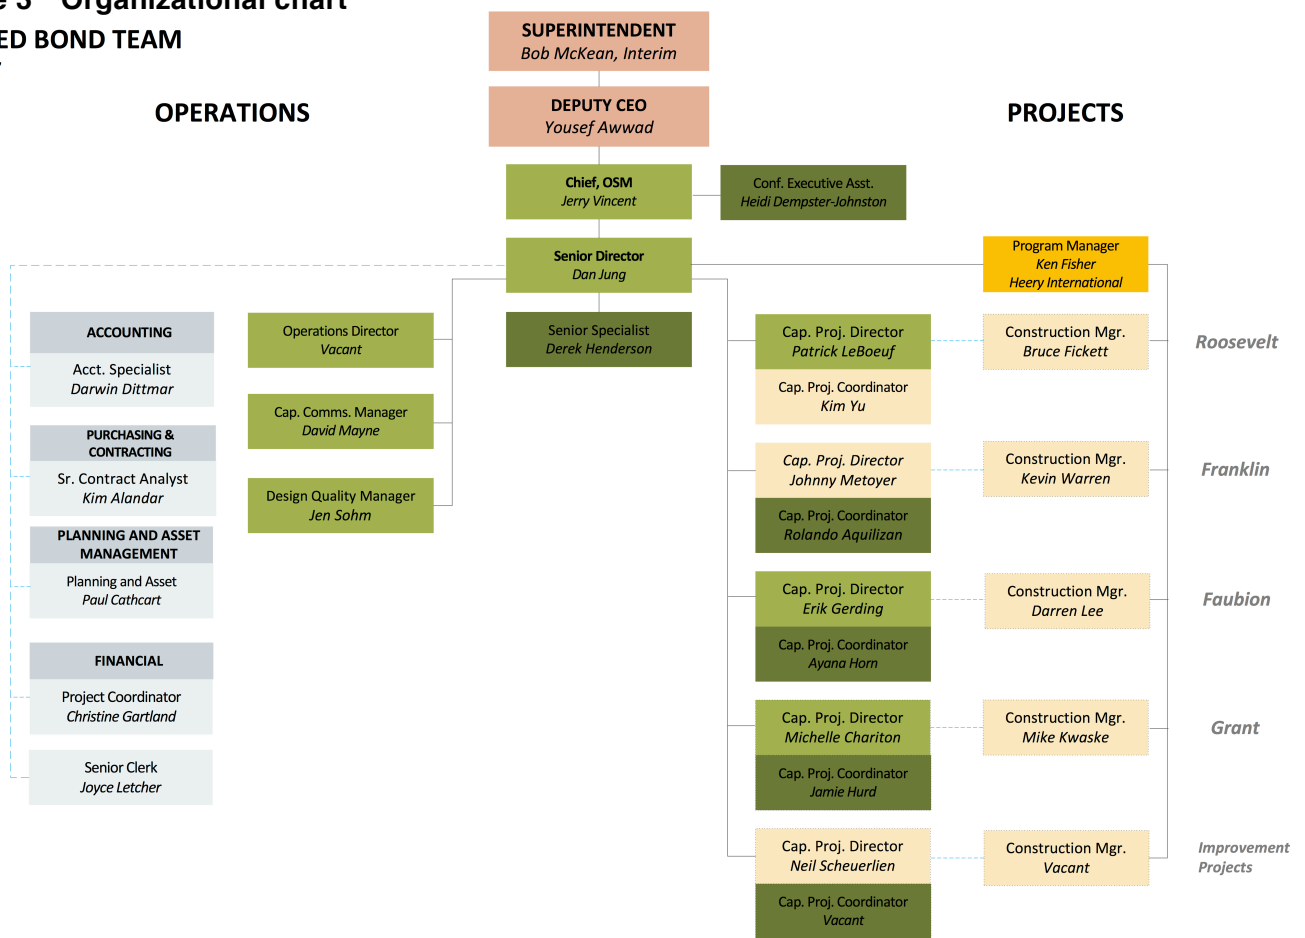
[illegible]e 3 Organizational chart
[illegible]ED BOND TEAM

SUPERINTENDENT
Bob McKean, Interim

DEPUTY CEO
Yousef Awwad

OPERATIONS

PROJECTS

Chief, OSM
Jerry Vincent

Conf. Executive Asst.
Heidi Dempster-Johnston

Senior Director
Dan Jung

Program Manager
Ken Fisher
Heery International

ACCOUNTING

Acct. Specialist
Darwin Dittmar

PURCHASING & CONTRACTING

Sr. Contract Analyst
Kim Alandar

PLANNING AND ASSET MANAGEMENT

Planning and Asset
Paul Cathcart

FINANCIAL

Project Coordinator
Christine Gartland

Senior Clerk
Joyce Letcher

Operations Director
Vacant

Cap. Comms. Manager
David Mayne

Design Quality Manager
Jen Sohm

Senior Specialist
Derek Henderson

Cap. Proj. Director
Patrick LeBoeuf

Cap. Proj. Coordinator
Kim Yu

Construction Mgr.
Bruce Fickett

Roosevelt

Cap. Proj. Director
Johnny Metoyer

Cap. Proj. Coordinator
Rolando Aquilizan

Construction Mgr.
Kevin Warren

Franklin

Cap. Proj. Director
Erik Gerding

Cap. Proj. Coordinator
Ayana Horn

Construction Mgr.
Darren Lee

Faubion

Cap. Proj. Director
Michelle Chariton

Cap. Proj. Coordinator
Jamie Hurd

Construction Mgr.
Mike Kwaske

Grant

Cap. Proj. Director
Neil Scheuerlien

Cap. Proj. Coordinator
Vacant

Construction Mgr.
Vacant

Improvement Projects